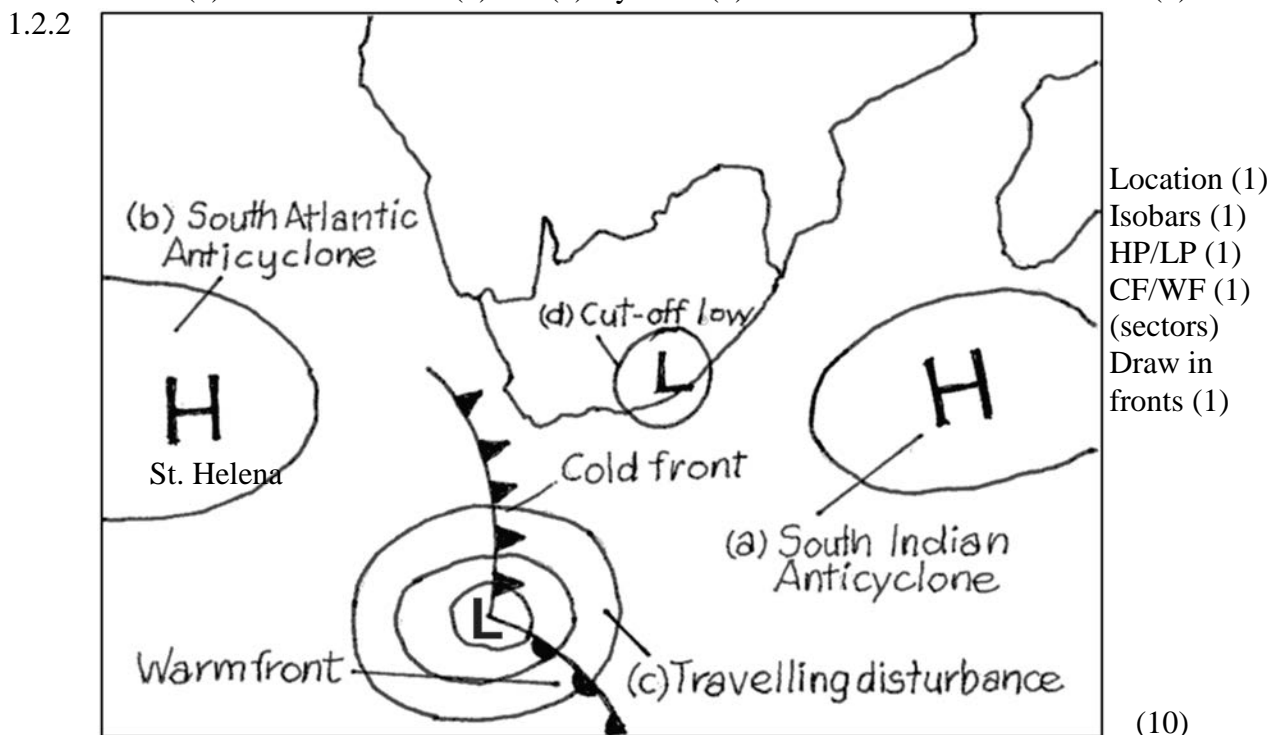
1.2.2

(b) South Atlantic Anticyclone

H

St. Helena

(d) Cut-off low

L

Cold front

H

(a) South Indian Anticyclone

L

Warmfront

(c) Travelling disturbance

Location (1)
Isobars (1)
HP/LP (1)
CF/WF (1)
(sectors)
Draw in fronts (1)

(10)